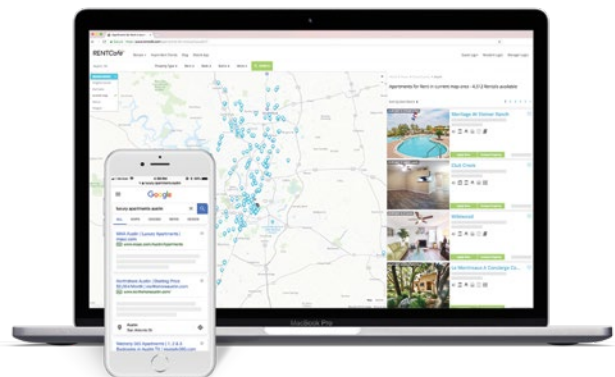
RENTCafé

Apartments for Rent in current map area - 4,012 Rentals available

Heritage At Onion Creek

Club Creek

Wildwood

Le Montmarte II Concierge Co...

MacBook Pro

Google

luxury apartments austin

Austin